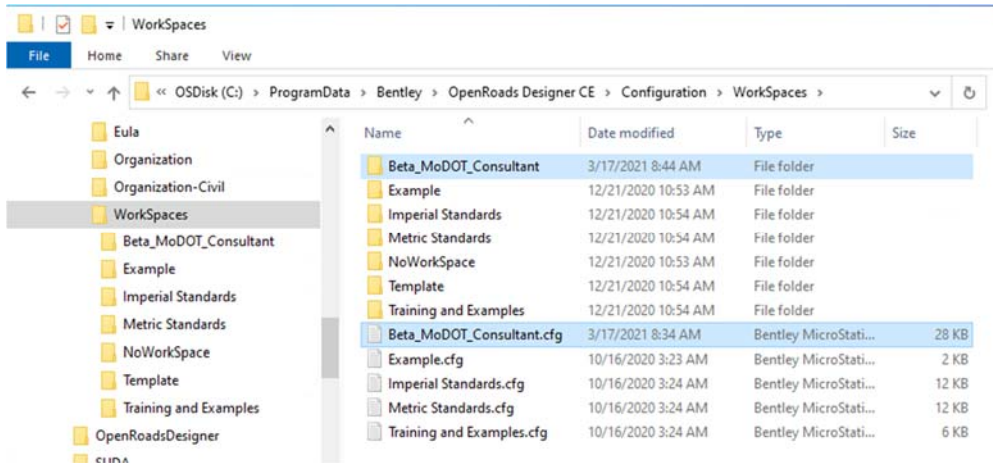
WorkSpaces

File Home Share View

« OSDisk (C:) > ProgramData > Bentley > OpenRoads Designer CE > Configuration > WorkSpaces >

Eula
Organization
Organization-Civil
WorkSpaces
Beta_MoDOT_Consultant
Example
Imperial Standards
Metric Standards
NoWorkSpace
Template
Training and Examples
OpenRoadsDesigner
SUDA

| Name | Date modified | Type | Size |
|---|---|---|---|
| Beta_MoDOT_Consultant | 3/17/2021 8:44 AM | File folder | |
| Example | 12/21/2020 10:53 AM | File folder | |
| Imperial Standards | 12/21/2020 10:54 AM | File folder | |
| Metric Standards | 12/21/2020 10:54 AM | File folder | |
| NoWorkSpace | 12/21/2020 10:53 AM | File folder | |
| Template | 12/21/2020 10:54 AM | File folder | |
| Training and Examples | 12/21/2020 10:54 AM | File folder | |
| Beta_MoDOT_Consultant.cfg | 3/17/2021 8:34 AM | Bentley MicroStati... | 28 KB |
| Example.cfg | 10/16/2020 3:23 AM | Bentley MicroStati... | 2 KB |
| Imperial Standards.cfg | 10/16/2020 3:24 AM | Bentley MicroStati... | 12 KB |
| Metric Standards.cfg | 10/16/2020 3:24 AM | Bentley MicroStati... | 12 KB |
| Training and Examples.cfg | 10/16/2020 3:24 AM | Bentley MicroStati... | 6 KB |